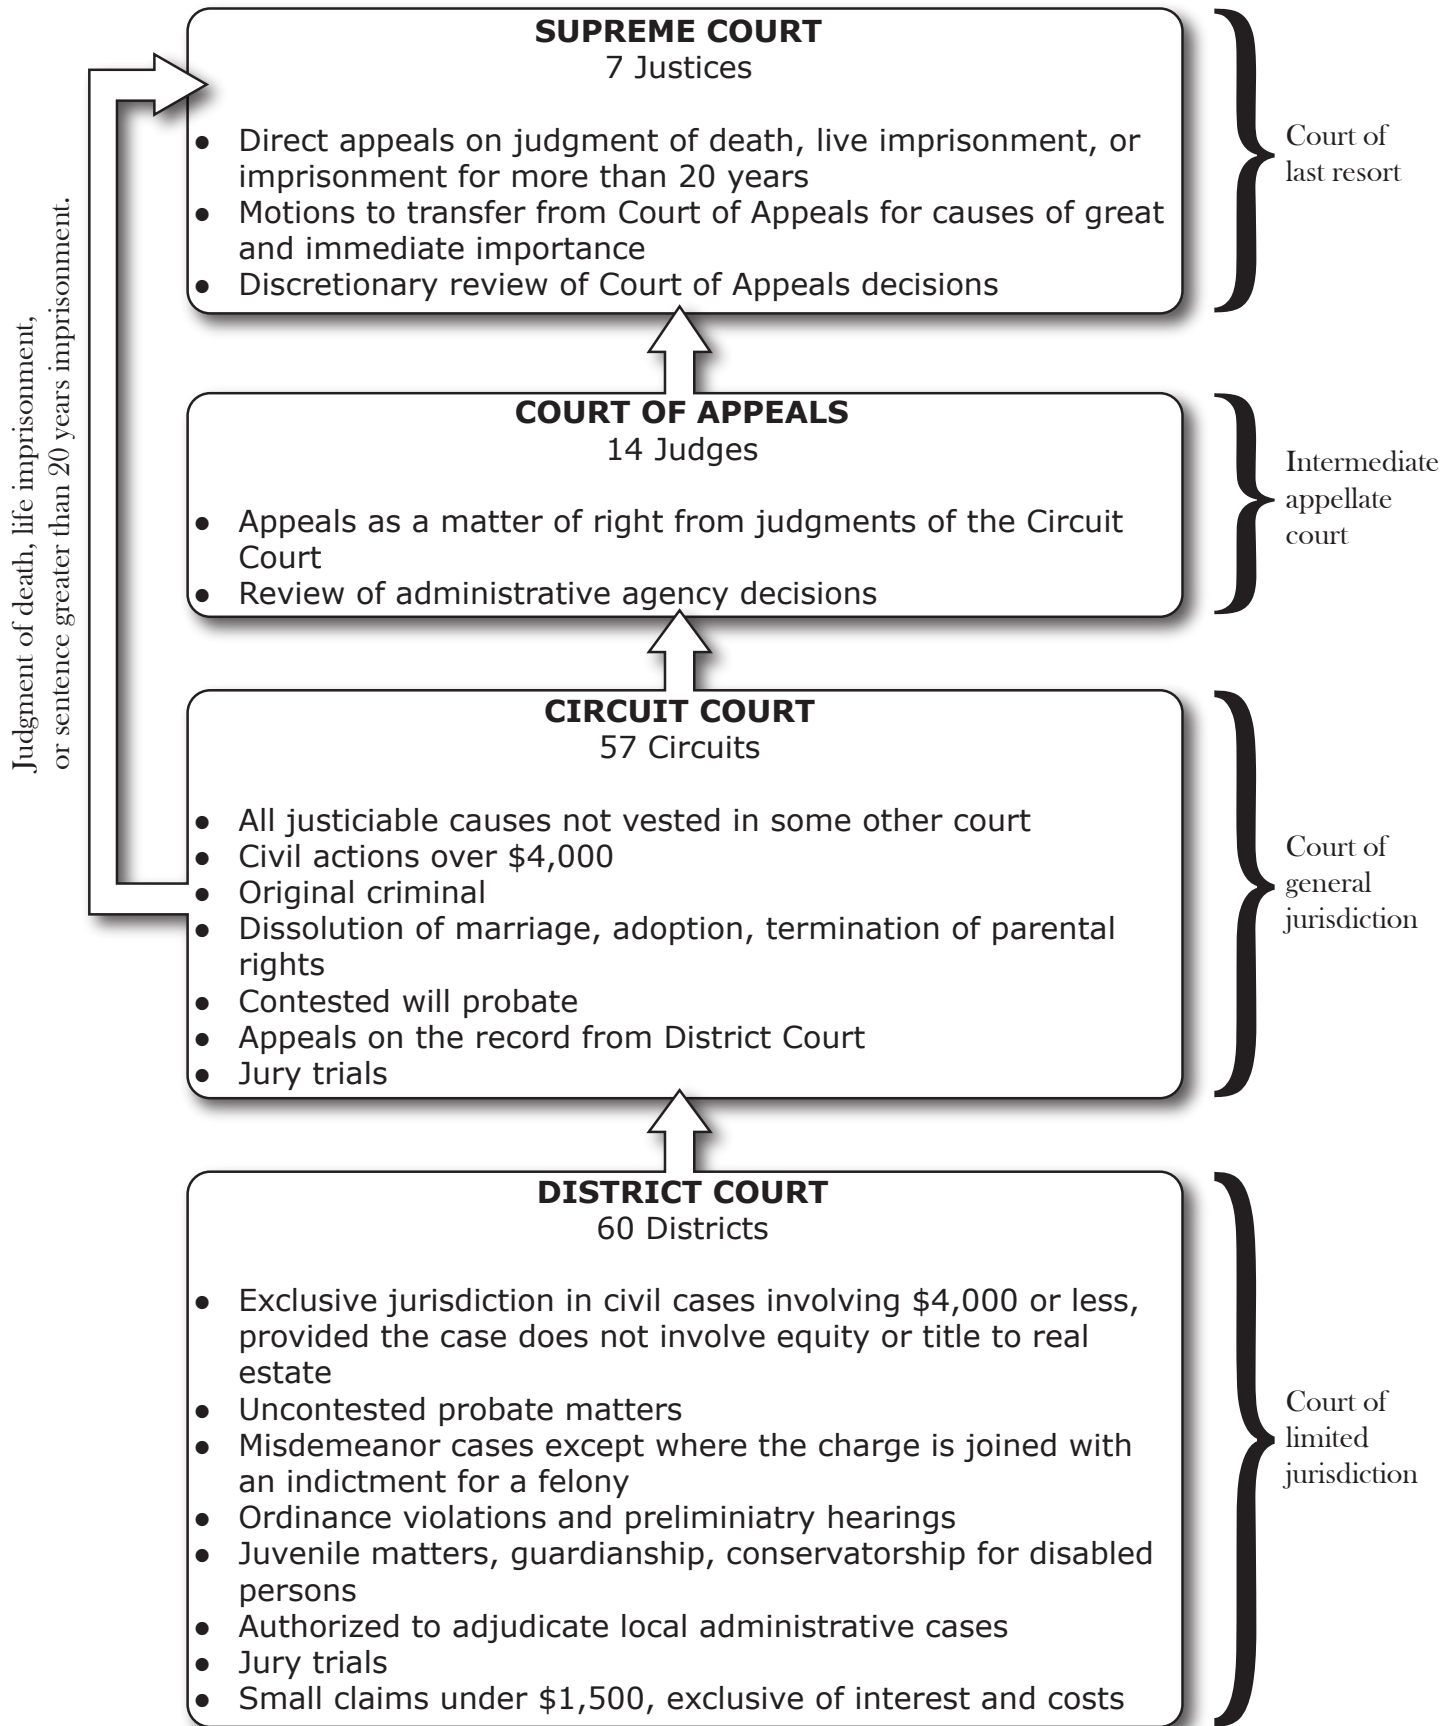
SUPREME COURT
7 Justices

- Direct appeals on judgment of death, live imprisonment, or imprisonment for more than 20 years
- Motions to transfer from Court of Appeals for causes of great and immediate importance
- Discretionary review of Court of Appeals decisions

Court of last resort

COURT OF APPEALS
14 Judges

- Appeals as a matter of right from judgments of the Circuit Court
- Review of administrative agency decisions

Intermediate appellate court

CIRCUIT COURT
57 Circuits

- All justiciable causes not vested in some other court
- Civil actions over $4,000
- Original criminal
- Dissolution of marriage, adoption, termination of parental rights
- Contested will probate
- Appeals on the record from District Court
- Jury trials

Court of general jurisdiction

DISTRICT COURT
60 Districts

- Exclusive jurisdiction in civil cases involving $4,000 or less, provided the case does not involve equity or title to real estate
- Uncontested probate matters
- Misdemeanor cases except where the charge is joined with an indictment for a felony
- Ordinance violations and preliminiatry hearings
- Juvenile matters, guardianship, conservatorship for disabled persons
- Authorized to adjudicate local administrative cases
- Jury trials
- Small claims under $1,500, exclusive of interest and costs

Court of limited jurisdiction

Judgment of death, life imprisonment, or sentence greater than 20 years imprisonment.